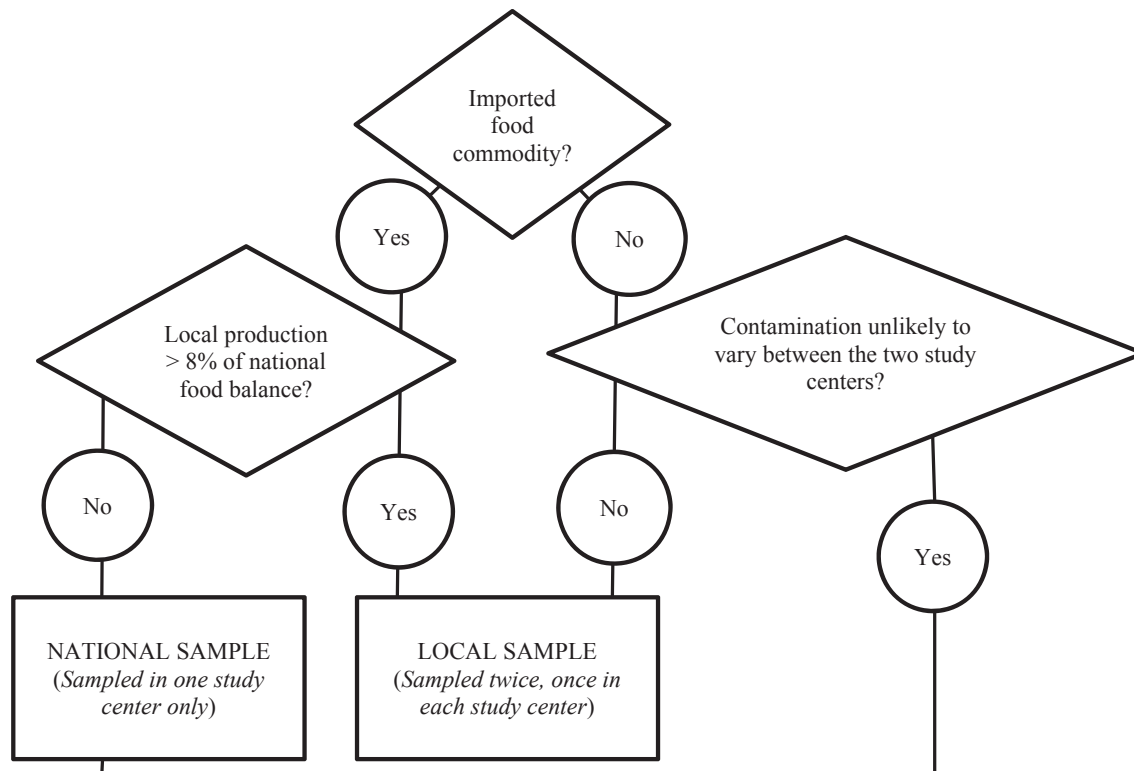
Imported food commodity?

Yes

No

Local production > 8% of national food balance?

Contamination unlikely to vary between the two study centers?

No

Yes

No

Yes

NATIONAL SAMPLE (Sampled in one study center only)

LOCAL SAMPLE (Sampled twice, once in each study center)